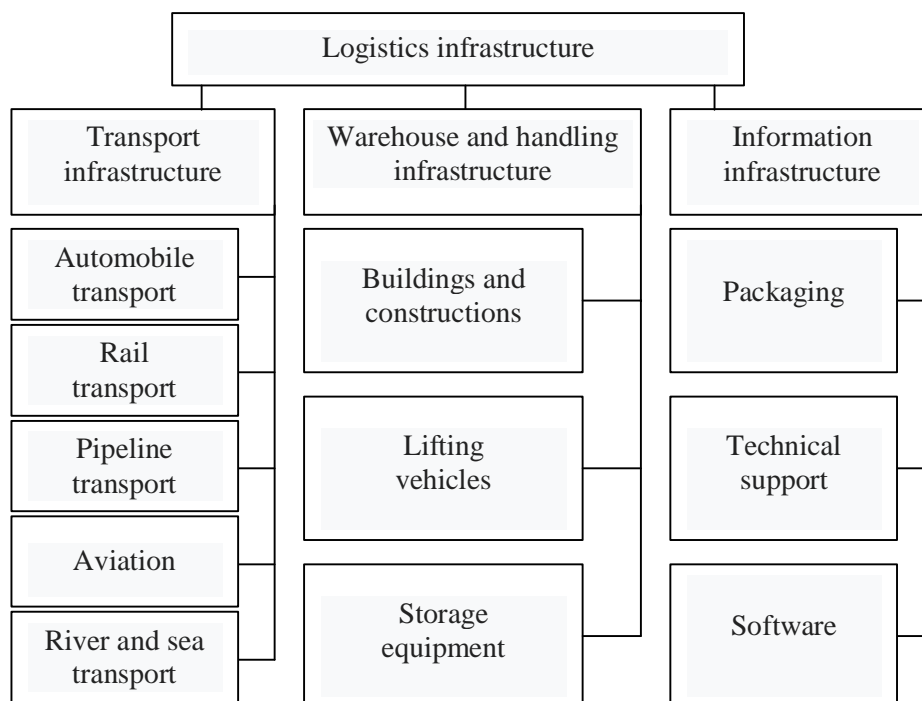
Logistics infrastructure

Transport infrastructure

Automobile transport

Rail transport

Pipeline transport

Aviation

River and sea transport

Warehouse and handling infrastructure

Buildings and constructions

Lifting vehicles

Storage equipment

Information infrastructure

Packaging

Technical support

Software